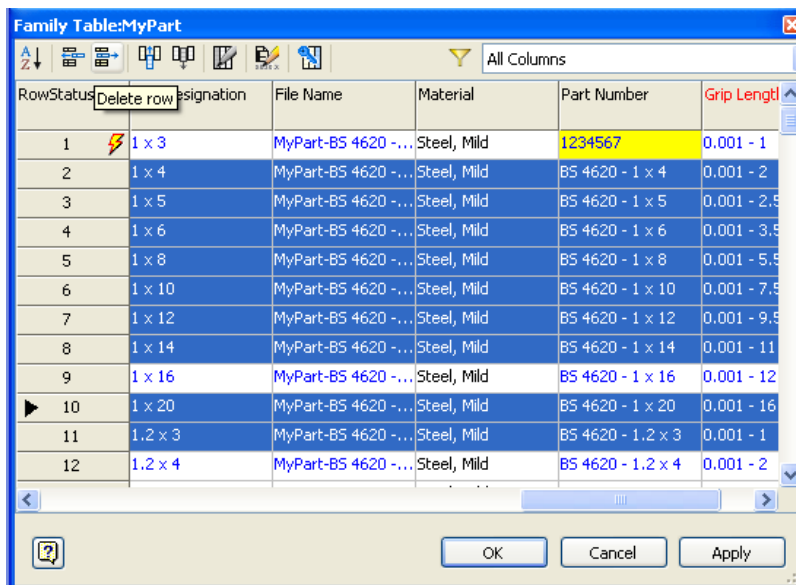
Family Table:MyPart

All Columns

| RowStatus | Delete row esignation | File Name | Material | Part Number | Grip Lengtl |
|---|---|---|---|---|---|
| 1 | 1 x 3 | MyPart-BS 4620 -... | Steel, Mild | 1234567 | 0.001 - 1 |
| 2 | 1 x 4 | MyPart-BS 4620 -... | Steel, Mild | BS 4620 - 1 x 4 | 0.001 - 2 |
| 3 | 1 x 5 | MyPart-BS 4620 -... | Steel, Mild | BS 4620 - 1 x 5 | 0.001 - 2.5 |
| 4 | 1 x 6 | MyPart-BS 4620 -... | Steel, Mild | BS 4620 - 1 x 6 | 0.001 - 3.5 |
| 5 | 1 x 8 | MyPart-BS 4620 -... | Steel, Mild | BS 4620 - 1 x 8 | 0.001 - 5.5 |
| 6 | 1 x 10 | MyPart-BS 4620 -... | Steel, Mild | BS 4620 - 1 x 10 | 0.001 - 7.5 |
| 7 | 1 x 12 | MyPart-BS 4620 -... | Steel, Mild | BS 4620 - 1 x 12 | 0.001 - 9.5 |
| 8 | 1 x 14 | MyPart-BS 4620 -... | Steel, Mild | BS 4620 - 1 x 14 | 0.001 - 11 |
| 9 | 1 x 16 | MyPart-BS 4620 -... | Steel, Mild | BS 4620 - 1 x 16 | 0.001 - 12 |
| 10 | 1 x 20 | MyPart-BS 4620 -... | Steel, Mild | BS 4620 - 1 x 20 | 0.001 - 16 |
| 11 | 1.2 x 3 | MyPart-BS 4620 -... | Steel, Mild | BS 4620 - 1.2 x 3 | 0.001 - 1 |
| 12 | 1.2 x 4 | MyPart-BS 4620 -... | Steel, Mild | BS 4620 - 1.2 x 4 | 0.001 - 2 |

OK Cancel Apply